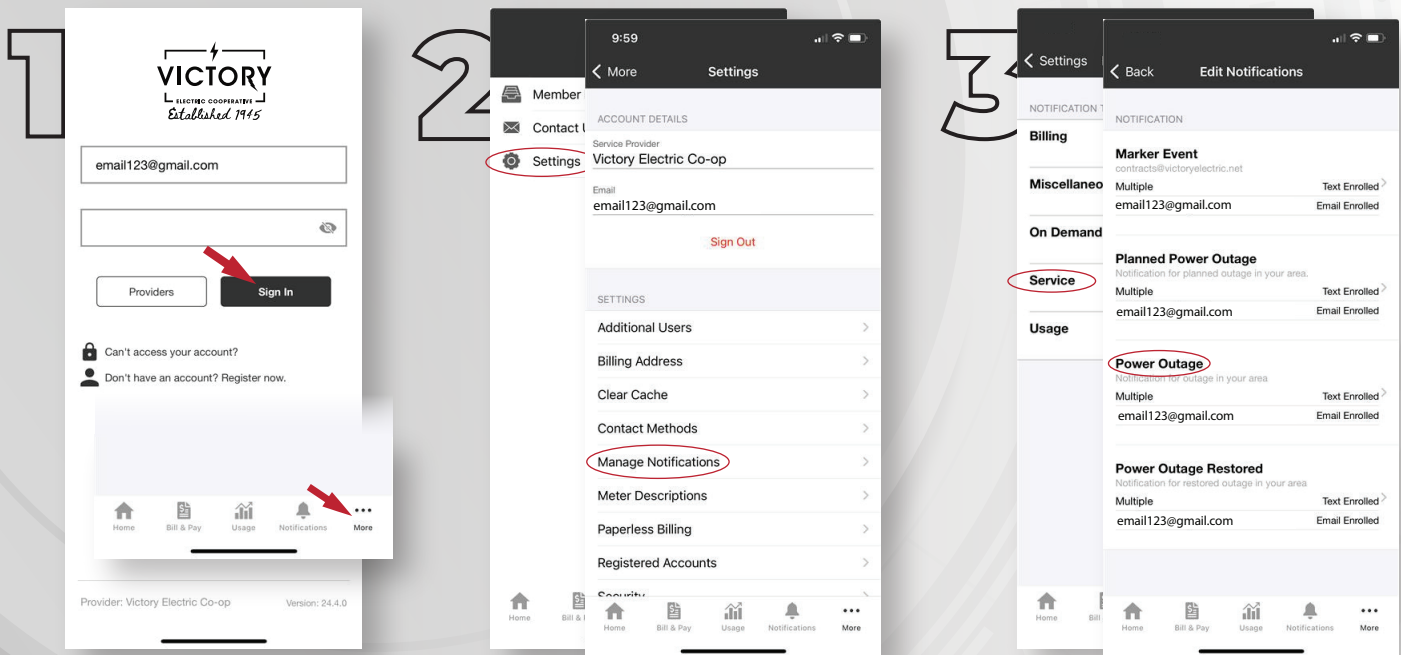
1

VICTORY
ELECTRIC COOPERATIVE
Established 1945

email123@gmail.com

Providers
Sign In

Can't access your account?
Don't have an account? Register now.

Home Bill & Pay Usage Notifications More

Provider: Victory Electric Co-op
Version: 24.4.0

2

Member
Contact U
Settings

9:59
More
Settings

ACCOUNT DETAILS
Service Provider
Victory Electric Co-op
Email
email123@gmail.com
Sign Out

SETTINGS
Additional Users
Billing Address
Clear Cache
Contact Methods
Manage Notifications
Meter Descriptions
Paperless Billing
Registered Accounts
Security

Home Bill & Pay Usage Notifications More

3

Settings
NOTIFICATION T
Billing
Miscellaneo
On Demand
Service
Usage

Back
Edit Notifications

NOTIFICATION
Marker Event
contracts@victoryelectric.net
Multiple Text Enrolled
email123@gmail.com Email Enrolled

Planned Power Outage
Notification for planned outage in your area.
Multiple Text Enrolled
email123@gmail.com Email Enrolled

Power Outage
Notification for outage in your area
Multiple Text Enrolled
email123@gmail.com Email Enrolled

Power Outage Restored
Notification for restored outage in your area
Multiple Text Enrolled
email123@gmail.com Email Enrolled

Home Bill & Pay Usage Notifications More